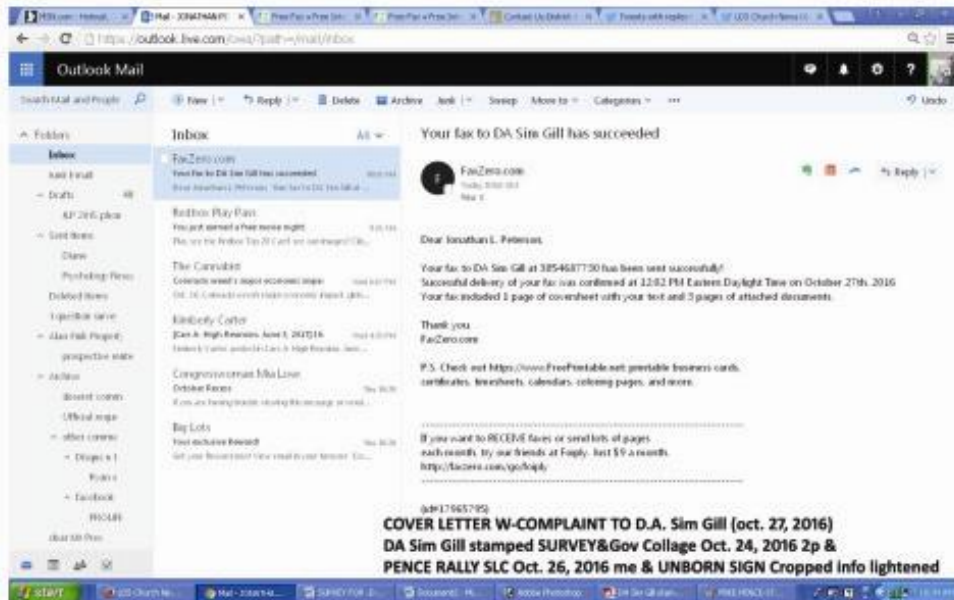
Outlook Mail

Search Mail and People

New | Reply | Delete Archive Junk | Sweep Move to Categories ...

Undo

Folders

Inbox

Inbox All

FaxZero.com
Your fax to DA Sim Gill has succeeded

Redbox Play Pass
You just earned a free movie night

The Cannabist

Kimberly Carter

Congresswoman Mia Love
October Recess

Big Lots
Your exclusive Reward!

Your fax to DA Sim Gill has succeeded

FaxZero.com

Reply

Dear Jonathan L. Peterson,

Your fax to DA Sim Gill at 3854687730 has been sent successfully!
Successful delivery of your fax was confirmed at 12:02 PM Eastern Daylight Time on October 27th, 2016
Your fax included 1 page of coversheet with your text and 3 pages of attached documents.

Thank you
FaxZero.com

P.S. Check out https://www.FreePrintable.net printable business cards, certificates, timesheets, calendars, coloring pages, and more.

If you want to RECEIVE faxes or send lots of pages each month, try our friends at Faxjly. Just $9 a month.
http://faxzero.com/go/faxjly

(id#17965795)

COVER LETTER W-COMPLAINT TO D.A. Sim Gill (oct. 27, 2016)
DA Sim Gill stamped SURVEY&Gov Collage Oct. 24, 2016 2p &
PENCE RALLY SLC Oct. 26, 2016 me & UNBORN SIGN Cropped info lightened

start